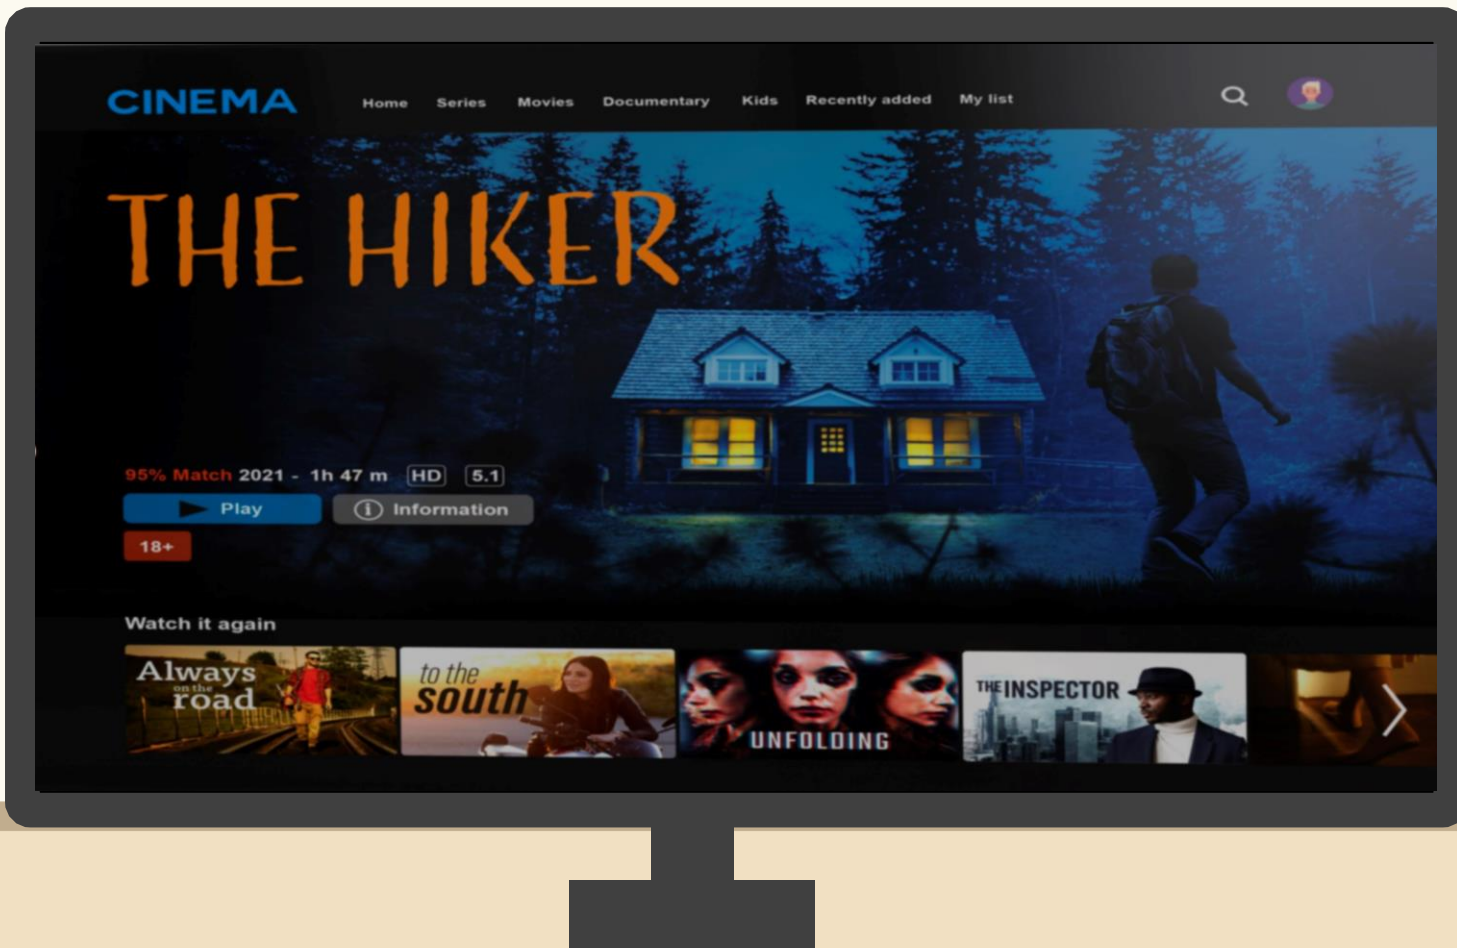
CINEMA Home Series Movies Documentary Kids Recently added My list

THE HIKER

95% Match 2021 - 1h 47 m HD 5.1

Play

Information

18+

Watch it again

Always on the road

to the south

UNFOLDING

THE INSPECTOR